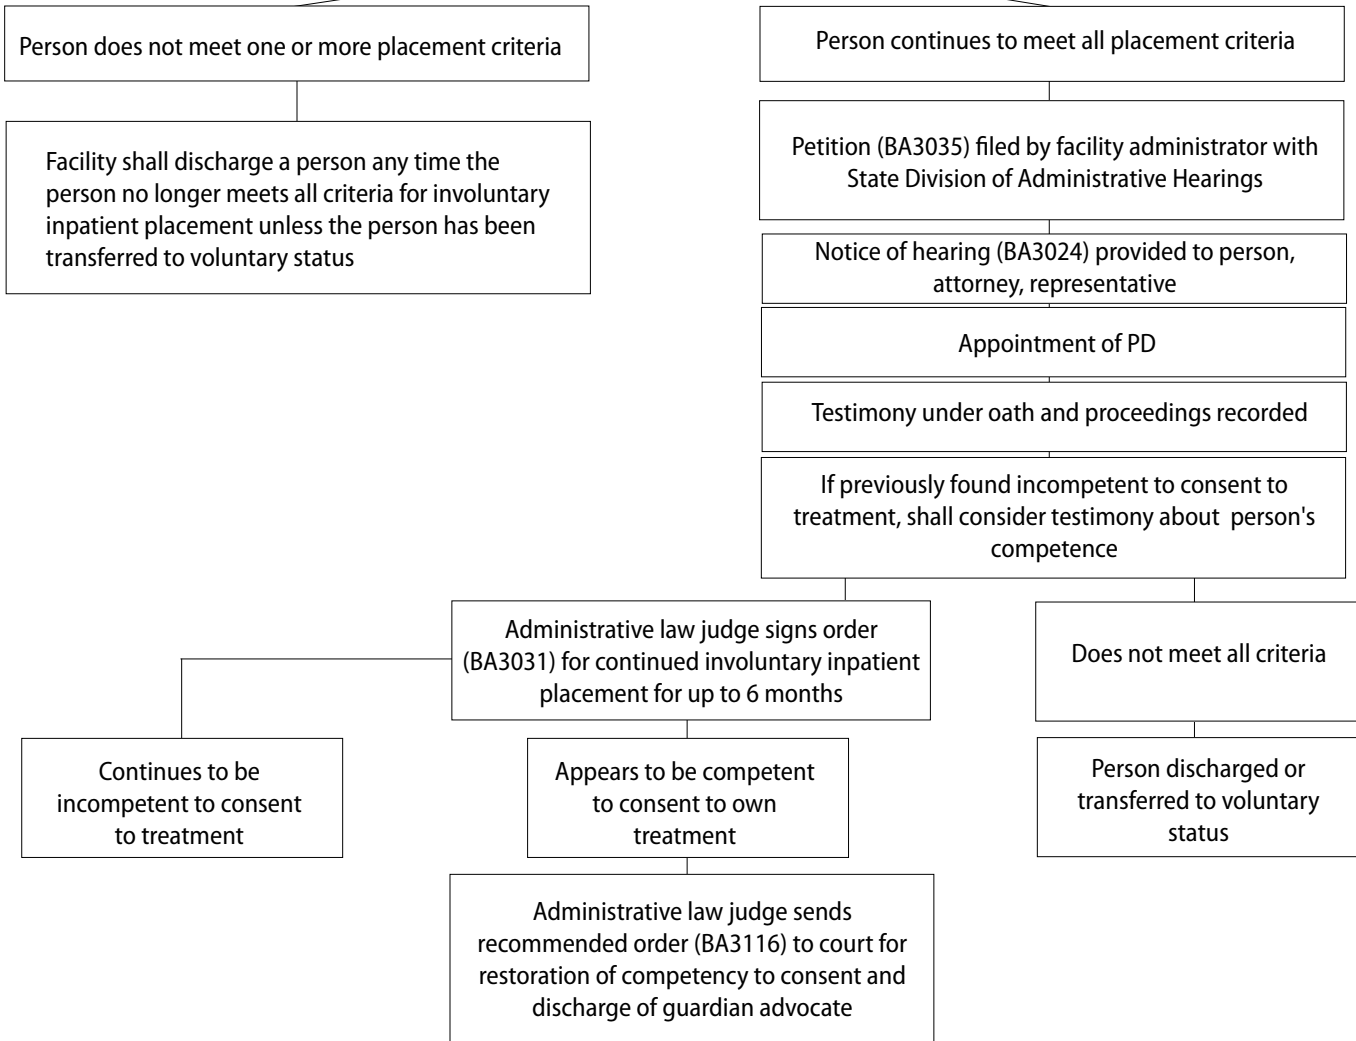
Person does not meet one or more placement criteria

Facility shall discharge a person any time the person no longer meets all criteria for involuntary inpatient placement unless the person has been transferred to voluntary status

Person continues to meet all placement criteria

Petition (BA3035) filed by facility administrator with State Division of Administrative Hearings

Notice of hearing (BA3024) provided to person, attorney, representative

Appointment of PD

Testimony under oath and proceedings recorded

If previously found incompetent to consent to treatment, shall consider testimony about person's competence

Administrative law judge signs order (BA3031) for continued involuntary inpatient placement for up to 6 months

Does not meet all criteria

Continues to be incompetent to consent to treatment

Appears to be competent to consent to own treatment

Person discharged or transferred to voluntary status

Administrative law judge sends recommended order (BA3116) to court for restoration of competency to consent and discharge of guardian advocate